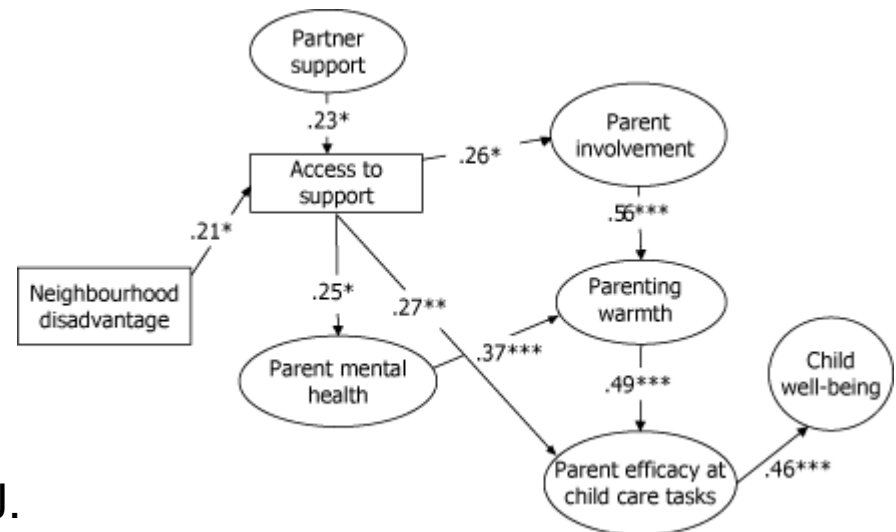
Partner support

.23*

Access to support

.26*

Parent involvement

.21*

.56***

Neighbourhood disadvantage

.25*

.27**

Parenting warmth

.37***

Parent mental health

.49***

Child well-being

Parent efficacy at child care tasks

.46***

J.